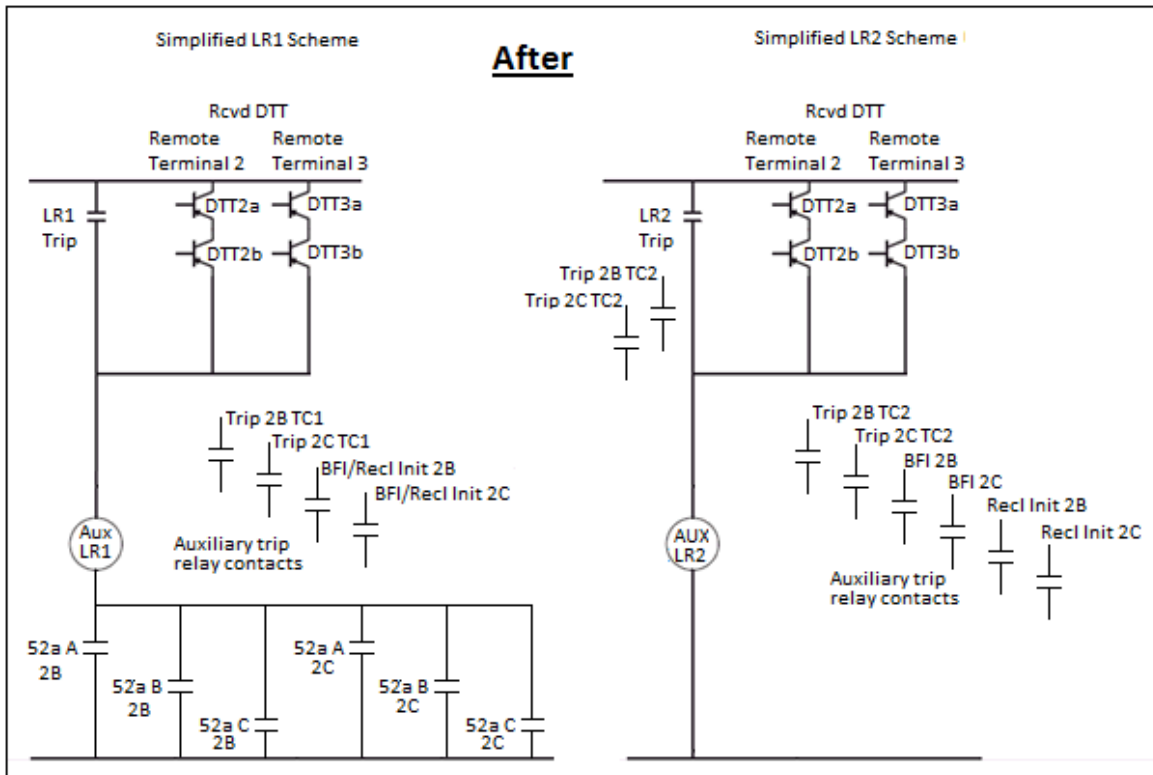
Simplified LR1 Scheme

After

Simplified LR2 Scheme

Rcvd DTT
Remote Terminal 2
Remote Terminal 3

LR1 Trip
DTT2a
DTT3a
DTT2b
DTT3b

Trip 2B TC1
Trip 2C TC1
BFI/Recl Init 2B
BFI/Recl Init 2C

Aux LR1
Auxiliary trip relay contacts

52a A 2B
52a B 2B
52a C 2B
52a A 2C
52a B 2C
52a C 2C

Rcvd DTT
Remote Terminal 2
Remote Terminal 3

LR2 Trip
DTT2a
DTT3a
DTT2b
DTT3b
Trip 2B TC2
Trip 2C TC2

Trip 2B TC2
Trip 2C TC2
BFI 2B
BFI 2C
Recl Init 2B
Recl Init 2C

AUX LR2
Auxiliary trip relay contacts